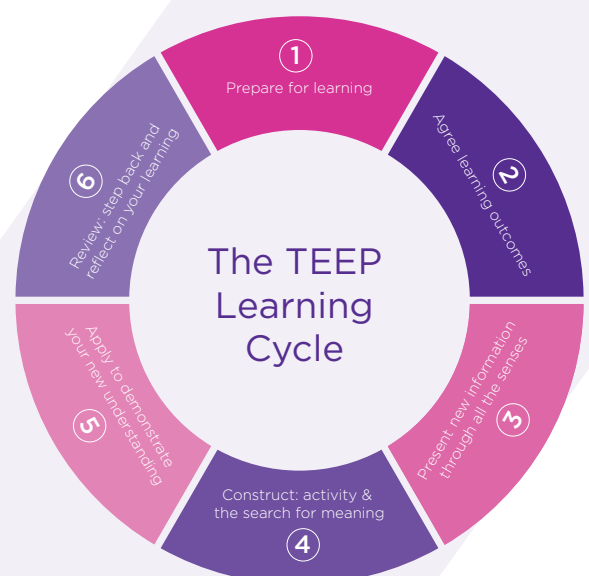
The TEEP Learning Cycle

1
Prepare for learning

2
Agree learning outcomes

3
Present new information through all the senses

4
Construct: activity & the search for meaning

5
Apply to demonstrate your new understanding

6
Review: step back and reflect on your learning